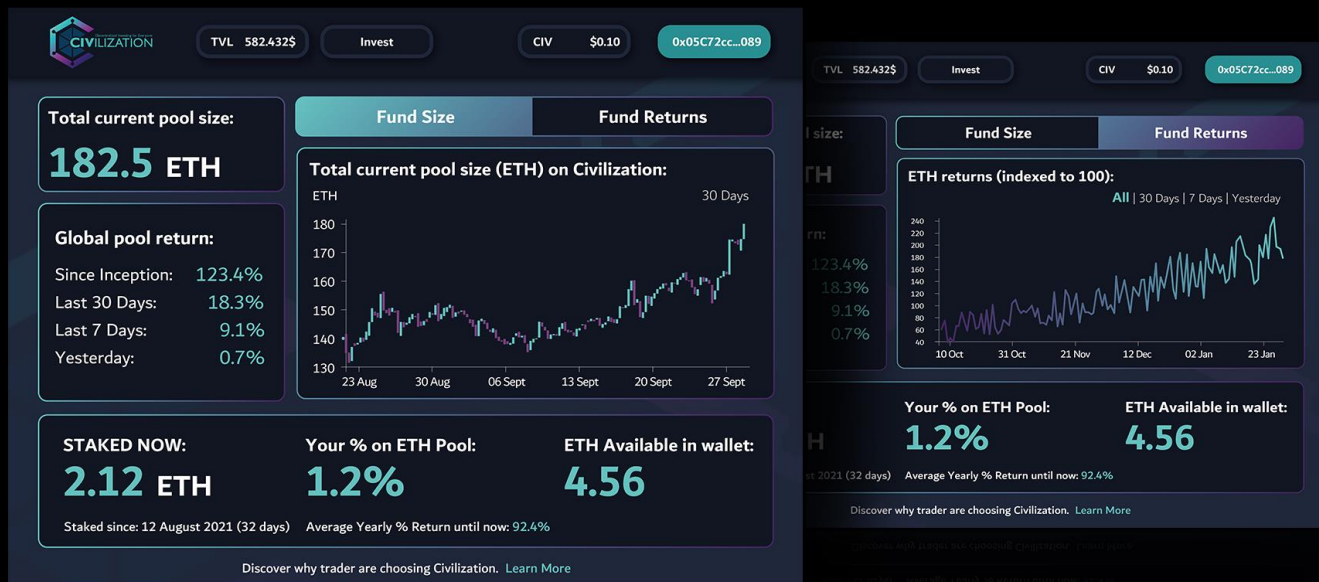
CIVILIZATION

TVL 582.432$

Invest

CIV $0.10

0x05C72cc...089

Total current pool size:

182.5 ETH

Fund Size

Fund Returns

Total current pool size (ETH) on Civilization:

ETH

30 Days

180
170
160
150
140
130

23 Aug
30 Aug
06 Sept
13 Sept
20 Sept
27 Sept

Global pool return:

Since Inception: 123.4%
Last 30 Days: 18.3%
Last 7 Days: 9.1%
Yesterday: 0.7%

STAKED NOW:

2.12 ETH

Staked since: 12 August 2021 (32 days)

Your % on ETH Pool:

1.2%

Average Yearly % Return until now: 92.4%

ETH Available in wallet:

4.56

Discover why trader are choosing Civilization. Learn More

TVL 582.432$

Invest

CIV $0.10

0x05C72cc...089

l size:

TH

Fund Size

Fund Returns

ETH returns (indexed to 100):

All | 30 Days | 7 Days | Yesterday

240
220
200
180
160
140
120
100
80
60
40

10 Oct
31 Oct
21 Nov
12 Dec
02 Jan
23 Jan

rn:

123.4%
18.3%
9.1%
0.7%

H

2021 (32 days)

Your % on ETH Pool:

1.2%

Average Yearly % Return until now: 92.4%

ETH Available in wallet:

4.56

Discover why trader are choosing Civilization. Learn More